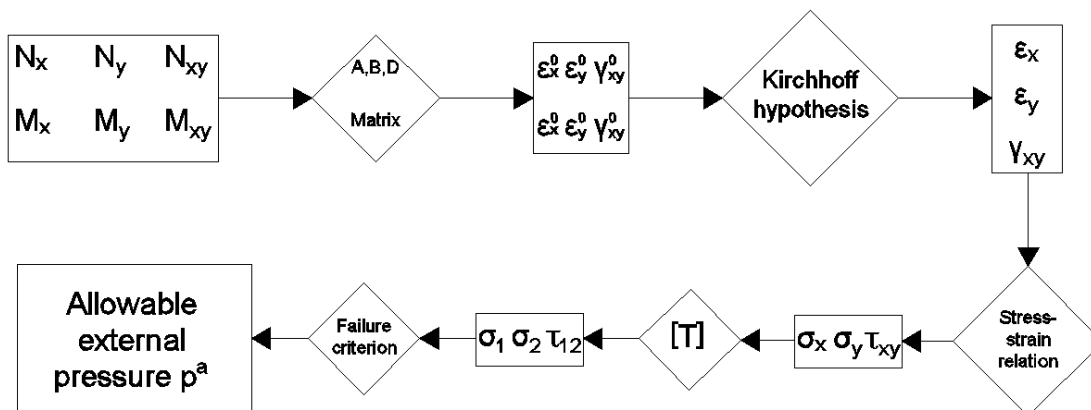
$N_x$ $N_y$ $N_{xy}$

$M_x$ $M_y$ $M_{xy}$

A,B,D

Matrix

$\varepsilon_x^0$ $\varepsilon_y^0$ $\gamma_{xy}^0$

$\varepsilon_x^0$ $\varepsilon_y^0$ $\gamma_{xy}^0$

Kirchhoff hypothesis

$\varepsilon_x$

$\varepsilon_y$

$\gamma_{xy}$

Stress-strain relation

$\sigma_x$ $\sigma_y$ $\tau_{xy}$

[T]

$\sigma_1$ $\sigma_2$ $\tau_{12}$

Failure criterion

Allowable external pressure $p^a$